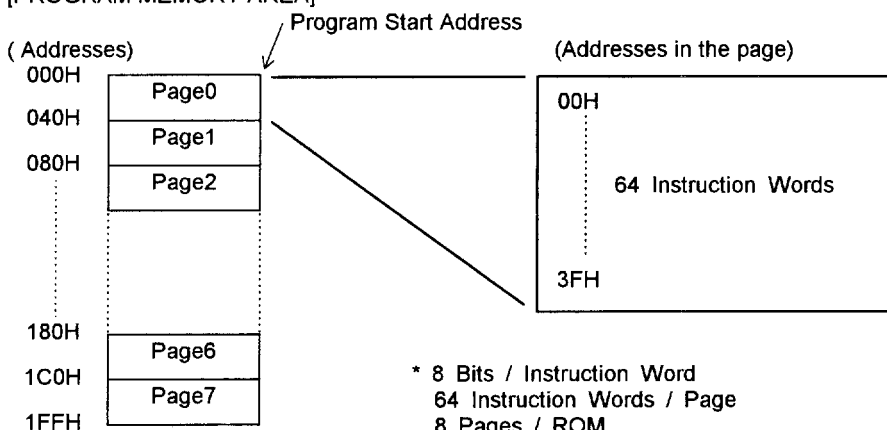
[PROGRAM MEMORY AREA]

Program Start Address

( Addresses)

000H
040H
080H
180H
1C0H
1FFH

Page0
Page1
Page2
Page6
Page7

(Addresses in the page)

00H

64 Instruction Words

3FH

* 8 Bits / Instruction Word
64 Instruction Words / Page
8 Pages / ROM